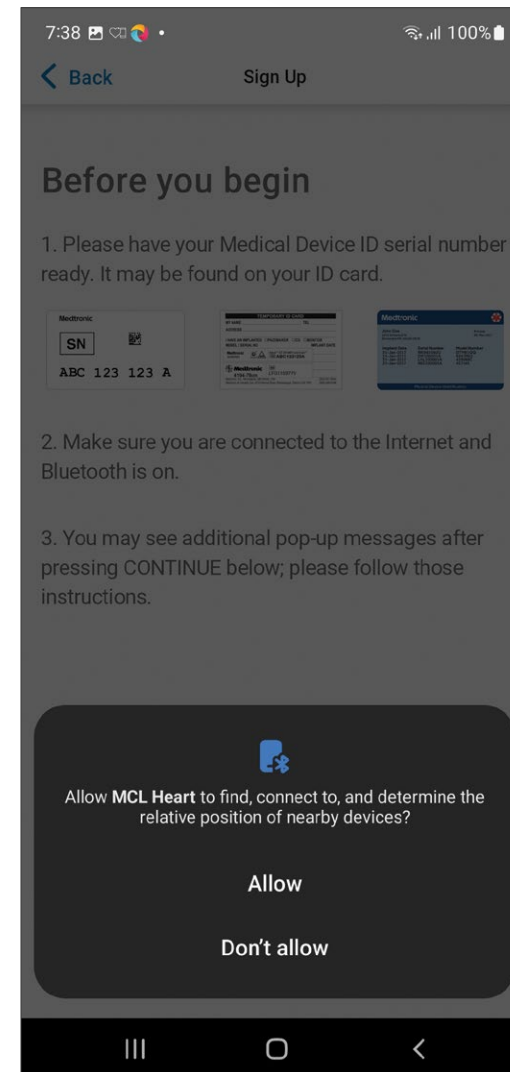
7:38 • 100%

Back Sign Up

Before you begin

1. Please have your Medical Device ID serial number ready. It may be found on your ID card.

Medtronic
SN
ABC 123 123 A

TEMPORARY ID CARD

Medtronic

2. Make sure you are connected to the Internet and Bluetooth is on.

3. You may see additional pop-up messages after pressing CONTINUE below; please follow those instructions.

Allow **MCL Heart** to find, connect to, and determine the relative position of nearby devices?

Allow

Don't allow